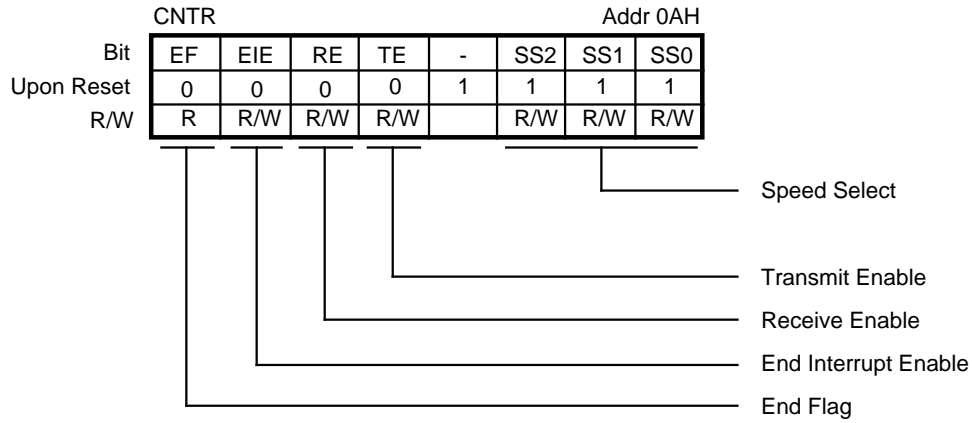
CNTR Addr 0AH

| Bit | EF | EIE | RE | TE | - | SS2 | SS1 | SS0 |
|---|---|---|---|---|---|---|---|---|
| Upon Reset | 0 | 0 | 0 | 0 | 1 | 1 | 1 | 1 |
| R/W | R | R/W | R/W | R/W | | R/W | R/W | R/W |

Speed Select
Transmit Enable
Receive Enable
End Interrupt Enable
End Flag